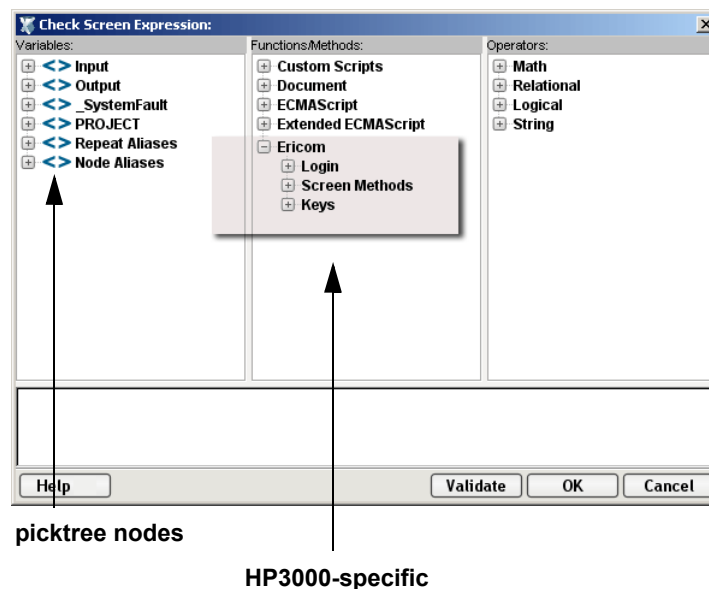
Check Screen Expression:

Variables:
<> Input
<> Output
<> _SystemFault
<> PROJECT
<> Repeat Aliases
<> Node Aliases

Functions/Methods:
Custom Scripts
Document
ECMAScript
Extended ECMAScript
Ericom
Login
Screen Methods
Keys

Operators:
Math
Relational
Logical
String

Help
Validate
OK
Cancel

picktree nodes

HP3000-specific